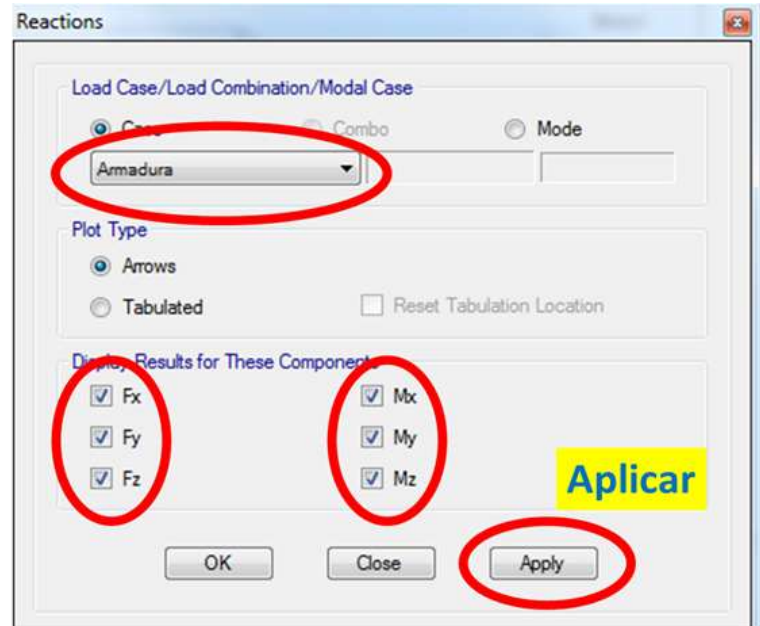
Reactions

Load Case/Load Combination/Modal Case

Case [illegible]

Combo

Mode

Armadura

Plot Type

Arrows

Tabulated

Reset Tabulation Location

Display Results for These Components

Fx

Fy

Fz

Mx

My

Mz

Aplicar

OK

Close

Apply